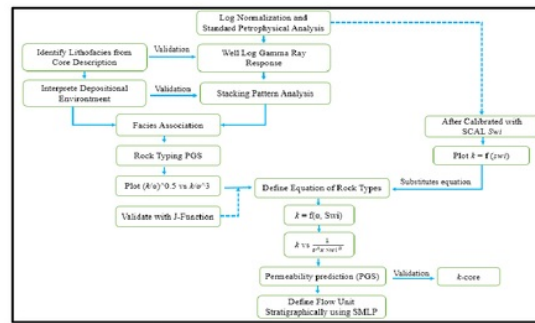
Log Normalization and Standard Petrophysical Analysis

Identify Lithofacies from Core Description

Validation

Well Log Gamma Ray Response

Interprete Depositional Environment

Validation

Stacking Pattern Analysis

Facies Association

After Calibrated with SCAL $Swi$

Rock Typing PGS

Plot $k = f(zwi)$

Plot $(k/\phi)^{0.5}$ vs $k/\phi^3$

Substitutes equation

Validate with J-Function

Define Equation of Rock Types

$k = f(\phi, Swi)$

$k$ vs $\frac{1}{\phi^a Swi^b}$

Permeability prediction (PGS)

Validation

$k$-core

Define Flow Unit Stratigraphically using SMLP